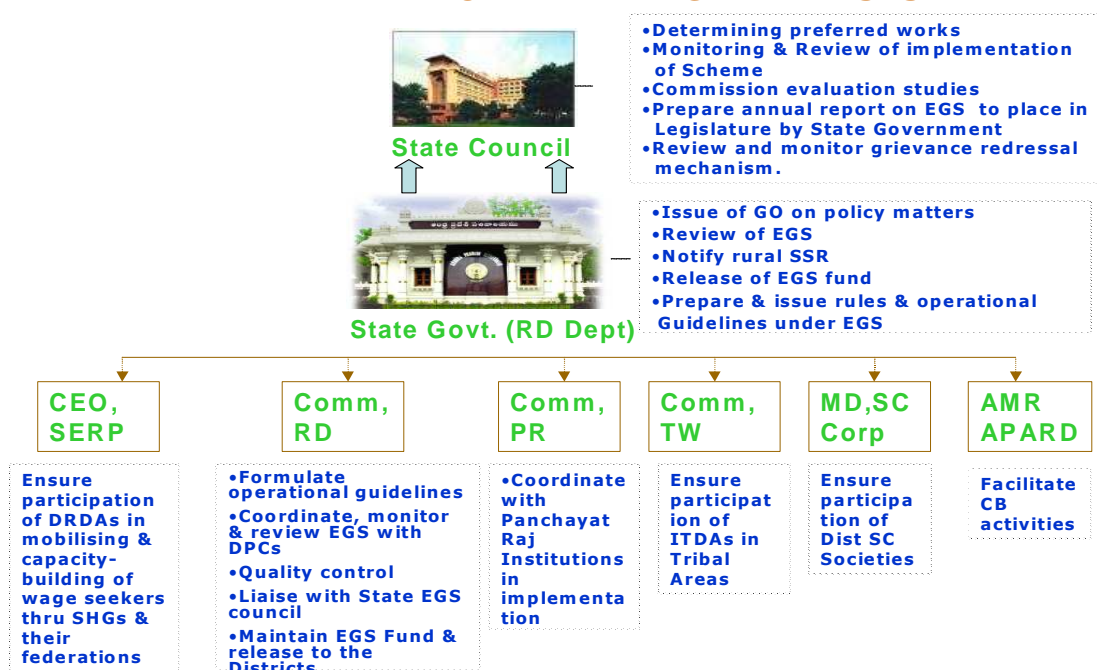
•Determining preferred works
•Monitoring & Review of implementation of Scheme
•Commission evaluation studies
•Prepare annual report on EGS to place in Legislature by State Government
•Review and monitor grievance redressal mechanism.

State Council

•Issue of GO on policy matters
•Review of EGS
•Notify rural SSR
•Release of EGS fund
•Prepare & issue rules & operational Guidelines under EGS

State Govt. (RD Dept)

CEO, SERP

Ensure participation of DRDAs in mobilising & capacity-building of wage seekers thru SHGs & their federations

Comm, RD

•Formulate operational guidelines
•Coordinate, monitor & review EGS with DPCs
•Quality control
•Liaise with State EGS council
•Maintain EGS Fund & release to the Districts

Comm, PR

•Coordinate with Panchayat Raj Institutions in implementation

Comm, TW

Ensure participation of ITDAs in Tribal Areas

MD,SC Corp

Ensure participation of Dist SC Societies

AMR APARD

Facilitate CB activities